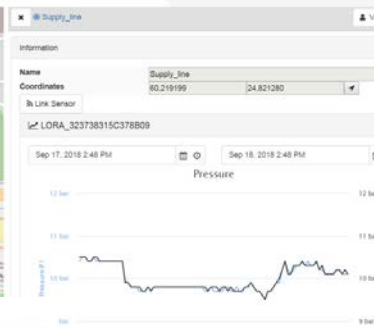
× Supply_line V

Information

Name Supply_line
Coordinates 60.219199 24.821280

Link Sensor

LORA_323738315C378B09

Sep 17, 2018 2:48 PM
Sep 18, 2018 2:48 PM

Pressure

12 bar 12 bar
11 bar 11 bar
10 bar 10 bar
9 bar 9 bar

Pressure P1